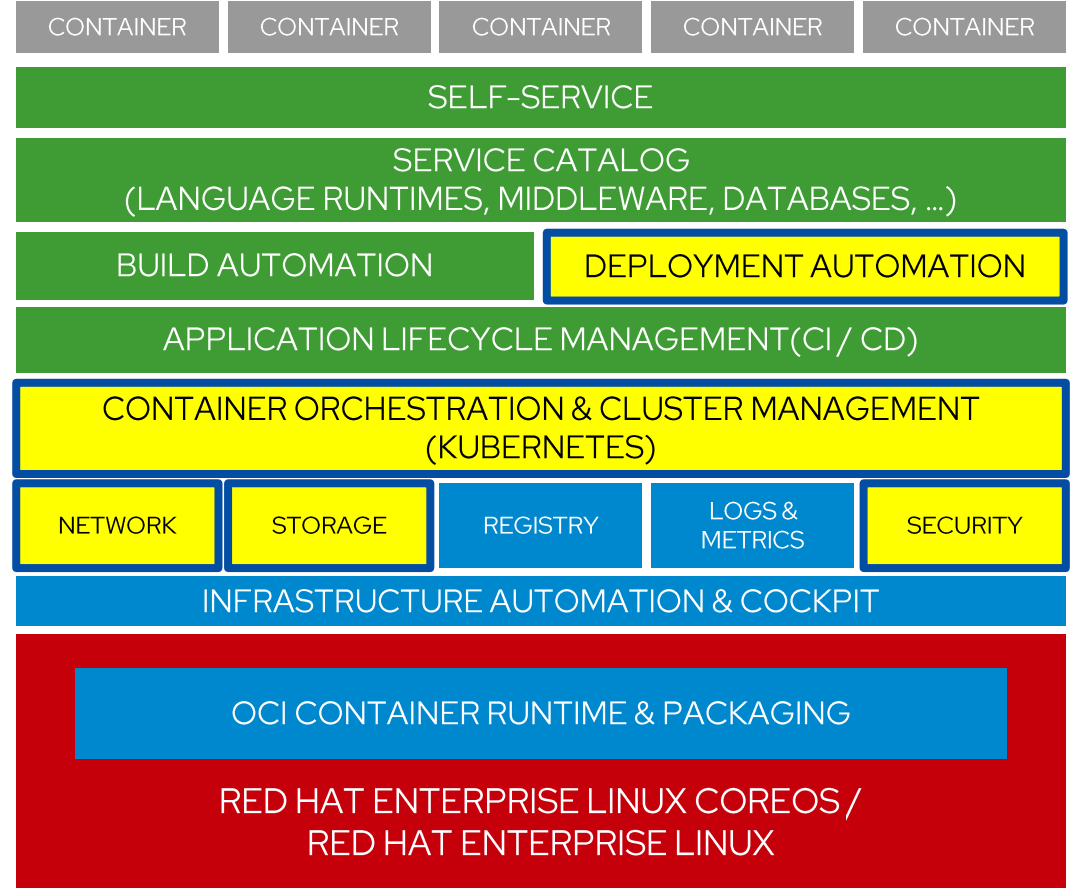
| CONTAINER | CONTAINER | CONTAINER | CONTAINER | CONTAINER |
|---|---|---|---|---|

SELF-SERVICE

SERVICE CATALOG
(LANGUAGE RUNTIMES, MIDDLEWARE, DATABASES, ...)

BUILD AUTOMATION

DEPLOYMENT AUTOMATION

APPLICATION LIFECYCLE MANAGEMENT(CI / CD)

CONTAINER ORCHESTRATION & CLUSTER MANAGEMENT
(KUBERNETES)

| NETWORK | STORAGE | REGISTRY | LOGS & METRICS | SECURITY |
|---|---|---|---|---|

INFRASTRUCTURE AUTOMATION & COCKPIT

OCI CONTAINER RUNTIME & PACKAGING

RED HAT ENTERPRISE LINUX COREOS /
RED HAT ENTERPRISE LINUX